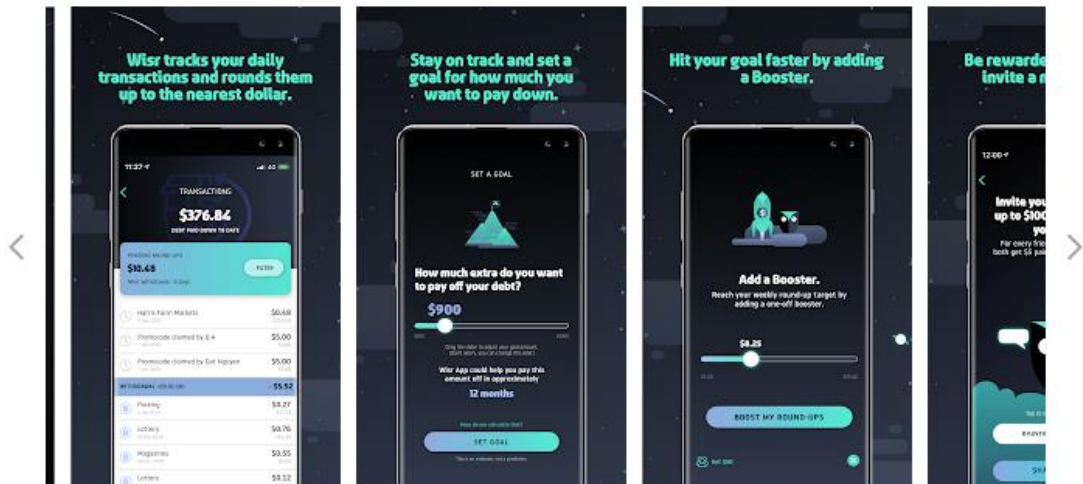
Wisr tracks your daily transactions and rounds them up to the nearest dollar.

11:37

TRANSACTIONS

$376.84

DEBT PAID DOWN TO DATE

PENDING ROUND-UPS

$10.68

Harris Farm Markets $0.68

Promocode claimed by G K $5.00

Promocode claimed by Evil Nguyen $5.00

- $5.52

Parking $3.27

Lottery $0.76

Magazines $0.55

Lottery $0.12

Stay on track and set a goal for how much you want to pay down.

SET A GOAL

How much extra do you want to pay off your debt?

$900

Wisr App could help you pay this amount off in approximately

12 months

SET GOAL

Hit your goal faster by adding a Booster.

Add a Booster.

Reach your weekly round-up target by adding a one-off booster.

$8.25

BOOST MY ROUND-UPS

Be rewarde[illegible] invite a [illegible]

12:00

Invite you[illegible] up to $100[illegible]

For every fri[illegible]